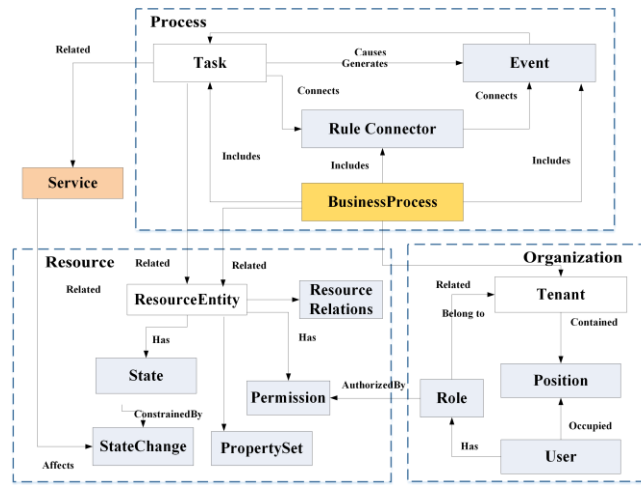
Process

Related

Task

Causes
Generates

Event

Connects

Connects

Rule Connector

Includes

Includes

Includes

Service

BusinessProcess

Resource

Related

Related

Organization

Related

ResourceEntity

Resource Relations

Related

Tenant

Belong to

Has

Has

Contained

State

Position

AuthorizedBy

Permission

Role

ConstrainedBy

Occupied

StateChange

PropertySet

Has

Affects

User